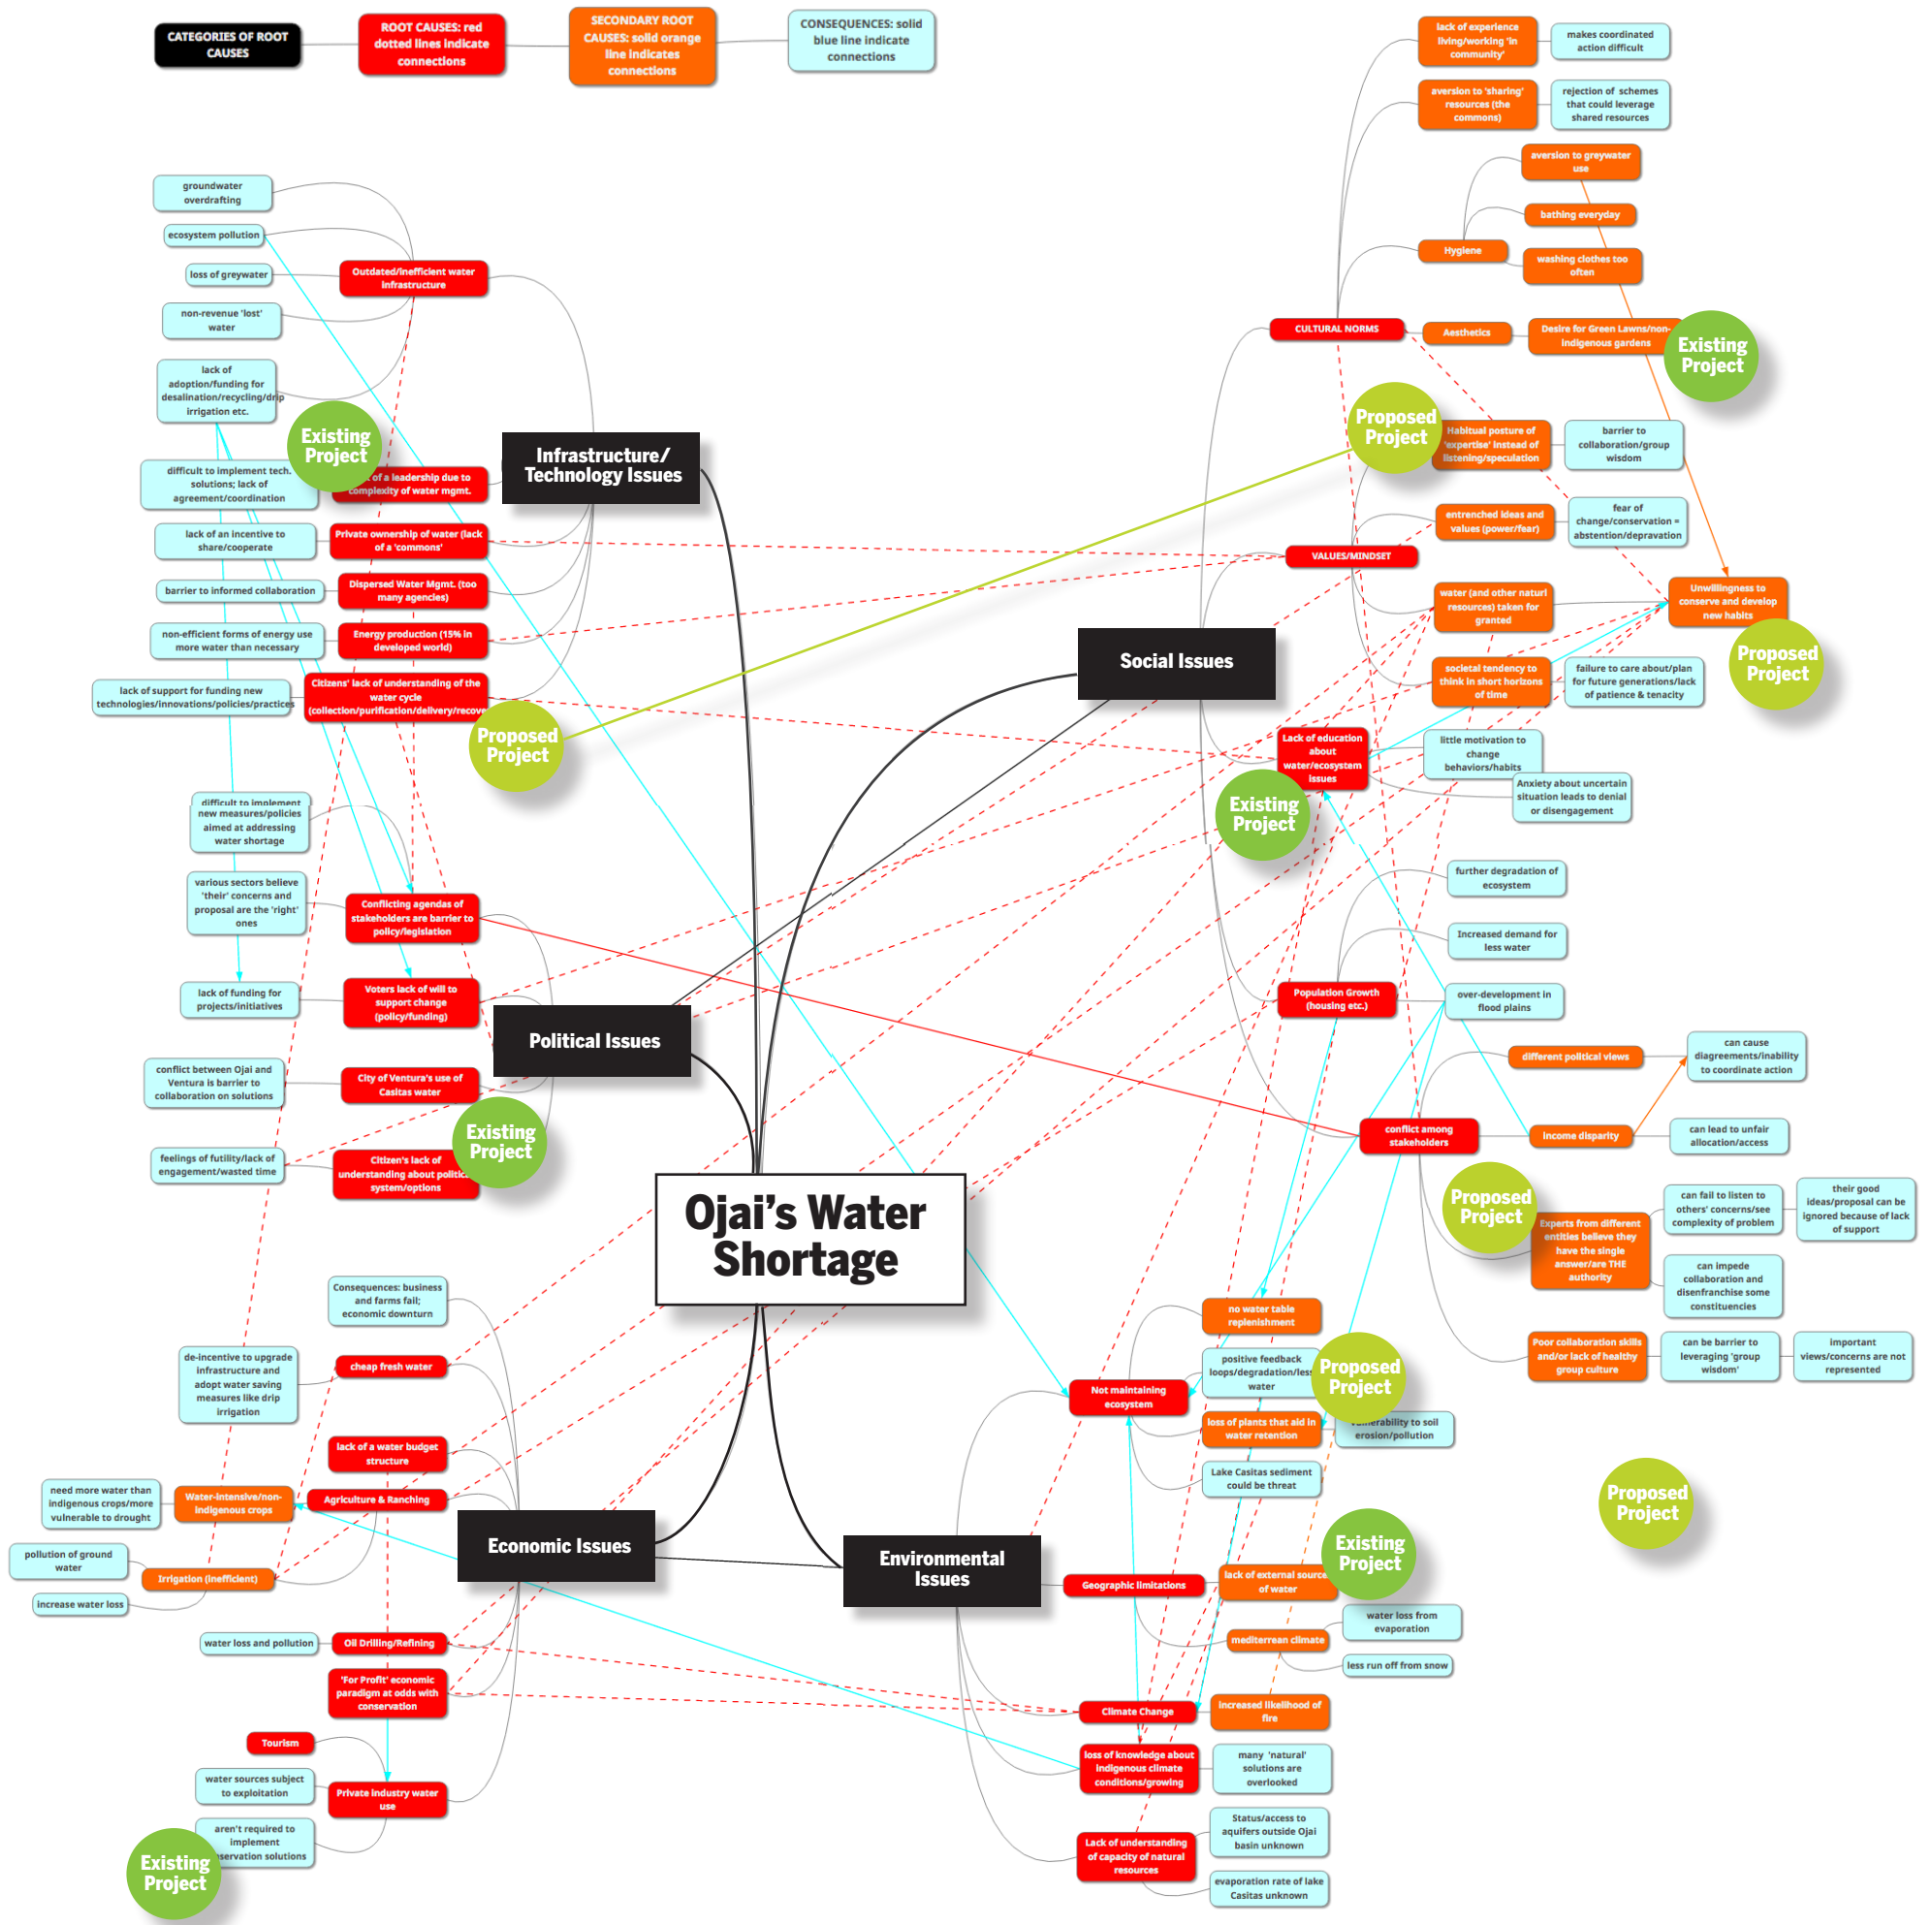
CATEGORIES OF ROOT CAUSES

ROOT CAUSES: red dotted lines indicate connections

SECONDARY ROOT CAUSES: solid orange line indicates connections

CONSEQUENCES: solid blue line indicate connections

groundwater overdrafting

ecosystem pollution

loss of greywater

non-revenue 'lost' water

lack of adoption/funding for desalination/recycling/drip irrigation etc.

Outdated/inefficient water infrastructure

Existing Project

difficult to implement tech. solutions; lack of agreement/coordination

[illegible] of a leadership due to complexity of water mgmt.

Infrastructure/ Technology Issues

lack of an incentive to share/cooperate

Private ownership of water (lack of a 'commons'

barrier to informed collaboration

Dispersed Water Mgmt. (too many agencies)

non-efficient forms of energy use more water than necessary

Energy production (15% in developed world)

lack of support for funding new technologies/innovations/policies/practices

Citizens' lack of understanding of the water cycle (collection/purification/delivery/recove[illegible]

Proposed Project

difficult to implement new measures/policies aimed at addressing water shortage

various sectors believe 'their' concerns and proposal are the 'right' ones

Conflicting agendas of stakeholders are barrier to policy/legislation

lack of funding for projects/initiatives

Voters lack of will to support change (policy/funding)

Political Issues

conflict between Ojai and Ventura is barrier to collaboration on solutions

City of Ventura's use of Casitas water

Existing Project

feelings of futility/lack of engagement/wasted time

Citizen's lack of understanding about politic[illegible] system/options

Ojai's Water Shortage

Consequences: business and farms fail; economic downturn

de-incentive to upgrade infrastructure and adopt water saving measures like drip irrigation

cheap fresh water

lack of a water budget structure

need more water than indigenous crops/more vulnerable to drought

Water-intensive/non-indigenous crops

Agriculture & Ranching

Economic Issues

pollution of ground water

Irrigation (inefficient)

increase water loss

water loss and pollution

Oil Drilling/Refining

'For Profit' economic paradigm at odds with conservation

Tourism

water sources subject to exploitation

Private industry water use

aren't required to implement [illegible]servation solutions

Existing Project

lack of experience living/working 'in community'

makes coordinated action difficult

aversion to 'sharing' resources (the commons)

rejection of schemes that could leverage shared resources

aversion to greywater use

bathing everyday

Hygiene

washing clothes too often

CULTURAL NORMS

Aesthetics

Desire for Green Lawns/non-indigenous gardens

Existing Project

Proposed Project

Habitual posture of 'expertise' instead of listening/speculation

barrier to collaboration/group wisdom

entrenched ideas and values (power/fear)

fear of change/conservation = abstention/depravation

VALUES/MINDSET

water (and other naturl resources) taken for granted

Unwillingness to conserve and develop new habits

Social Issues

societal tendency to think in short horizons of time

failure to care about/plan for future generations/lack of patience & tenacity

Proposed Project

Lack of education about water/ecosystem issues

little motivation to change behaviors/habits

Anxiety about uncertain situation leads to denial or disengagement

Existing Project

further degradation of ecosystem

Increased demand for less water

Population Growth (housing etc.)

over-development in flood plains

different political views

can cause diagreements/inability to coordinate action

conflict among stakeholders

Income disparity

can lead to unfair allocation/access

Proposed Project

Experts from different entities believe they have the single answer/are THE authority

can fail to listen to others' concerns/sees complexity of problem

their good ideas/proposal can be ignored because of lack of support

can impede collaboration and disenfranchise some constituencies

Poor collaboration skills and/or lack of healthy group culture

can be barrier to leveraging 'group wisdom'

important views/concerns are not represented

no water table replenishment

positive feedback loops/degradation/less water

Proposed Project

Not maintaining ecosystem

loss of plants that aid in water retention

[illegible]vulnerability to soil erosion/pollution

Lake Casitas sediment could be threat

Proposed Project

Existing Project

Environmental Issues

Geographic limitations

lack of external source of water

water loss from evaporation

mediterrean climate

less run off from snow

Climate Change

increased likelihood of fire

loss of knowledge about indigenous climate conditions/growing

many 'natural' solutions are overlooked

Lack of understanding of capacity of natural resources

Status/access to aquifers outside Ojai basin unknown

evaporation rate of lake Casitas unknown